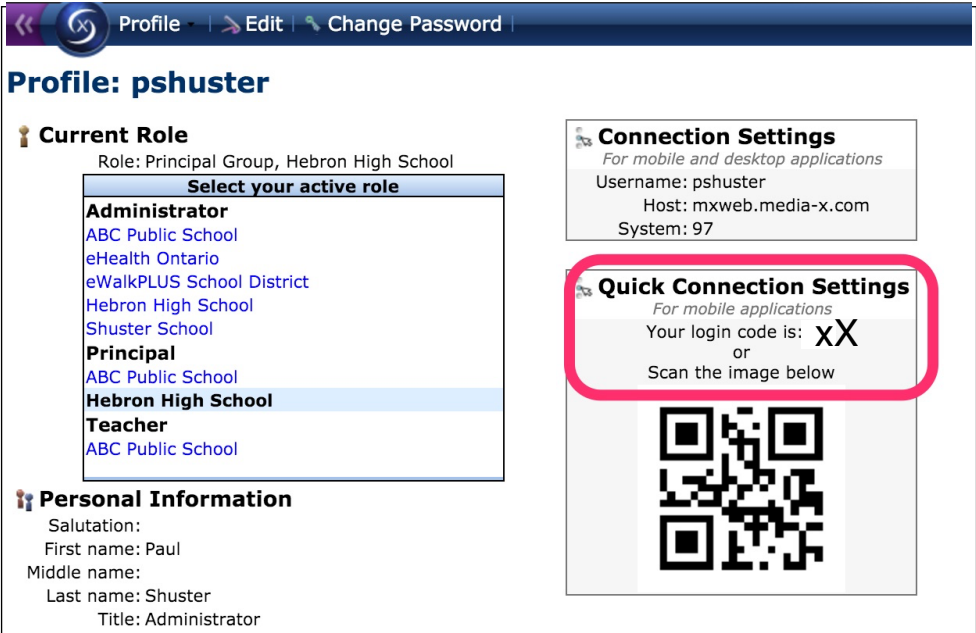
Profile | Edit | Change Password

Profile: pshuster

Current Role

Role: Principal Group, Hebron High School

Select your active role

Administrator
ABC Public School
eHealth Ontario
eWalkPLUS School District
Hebron High School
Shuster School
Principal
ABC Public School
Hebron High School
Teacher
ABC Public School

Personal Information

Salutation:
First name: Paul
Middle name:
Last name: Shuster
Title: Administrator

Connection Settings
For mobile and desktop applications
Username: pshuster
Host: mxweb.media-x.com
System: 97

Quick Connection Settings
For mobile applications
Your login code is: xX
or
Scan the image below